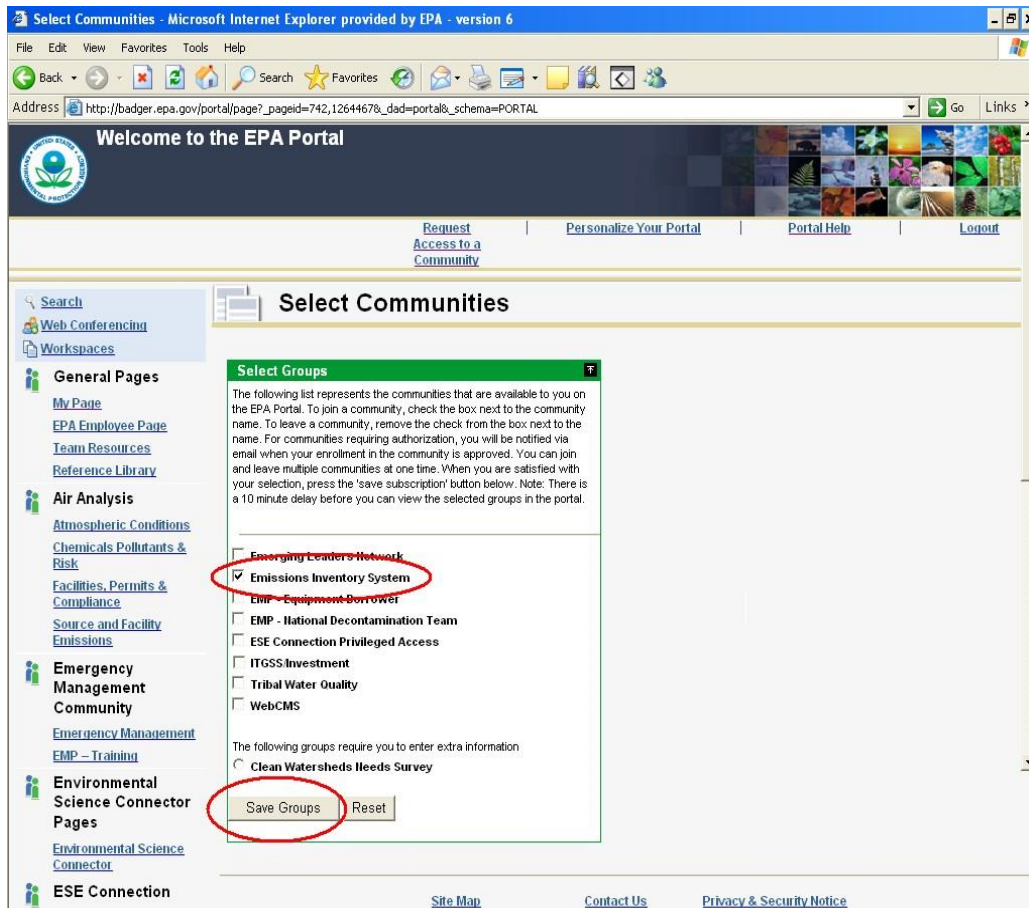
Select Communities - Microsoft Internet Explorer provided by EPA - version 6

File Edit View Favorites Tools Help

Back Search Favorites

Address http://badger.epa.gov/portal/page?_pageid=742,1264467&_dad=portal&_schema=PORTAL Go Links

Welcome to the EPA Portal

Request Access to a Community | Personalize Your Portal | Portal Help | Logout

Search
Web Conferencing
Workspaces

General Pages
My Page
EPA Employee Page
Team Resources
Reference Library

Air Analysis
Atmospheric Conditions
Chemicals Pollutants & Risk
Facilities, Permits & Compliance
Source and Facility Emissions

Emergency Management Community
Emergency Management
EMP – Training

Environmental Science Connector Pages
Environmental Science Connector

ESE Connection

Select Communities

Select Groups

The following list represents the communities that are available to you on the EPA Portal. To join a community, check the box next to the community name. To leave a community, remove the check from the box next to the name. For communities requiring authorization, you will be notified via email when your enrollment in the community is approved. You can join and leave multiple communities at one time. When you are satisfied with your selection, press the 'save subscription' button below. Note: There is a 10 minute delay before you can view the selected groups in the portal.

Emerging Leaders Network
Emissions Inventory System
EMP - Equipment Borrower
EMP - National Decontamination Team
ESE Connection Privileged Access
ITGSS/Investment
Tribal Water Quality
WebCMS

The following groups require you to enter extra information
Clean Watersheds Needs Survey

Save Groups Reset

Site Map Contact Us Privacy & Security Notice